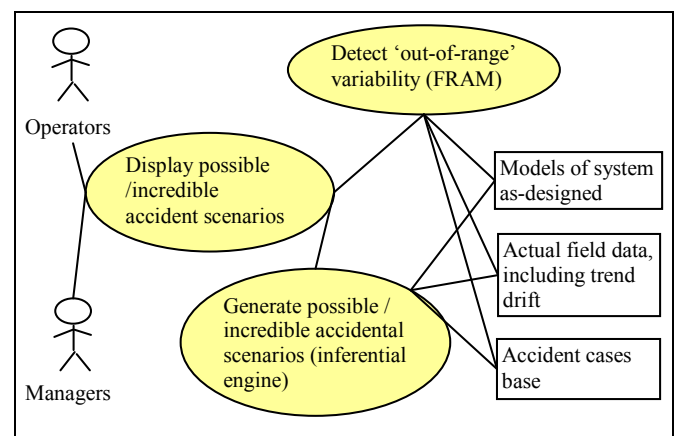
Operators

Managers

Detect ‘out-of-range’ variability (FRAM)

Display possible /incredible accident scenarios

Generate possible / incredible accidental scenarios (inferential engine)

Models of system as-designed

Actual field data, including trend drift

Accident cases base